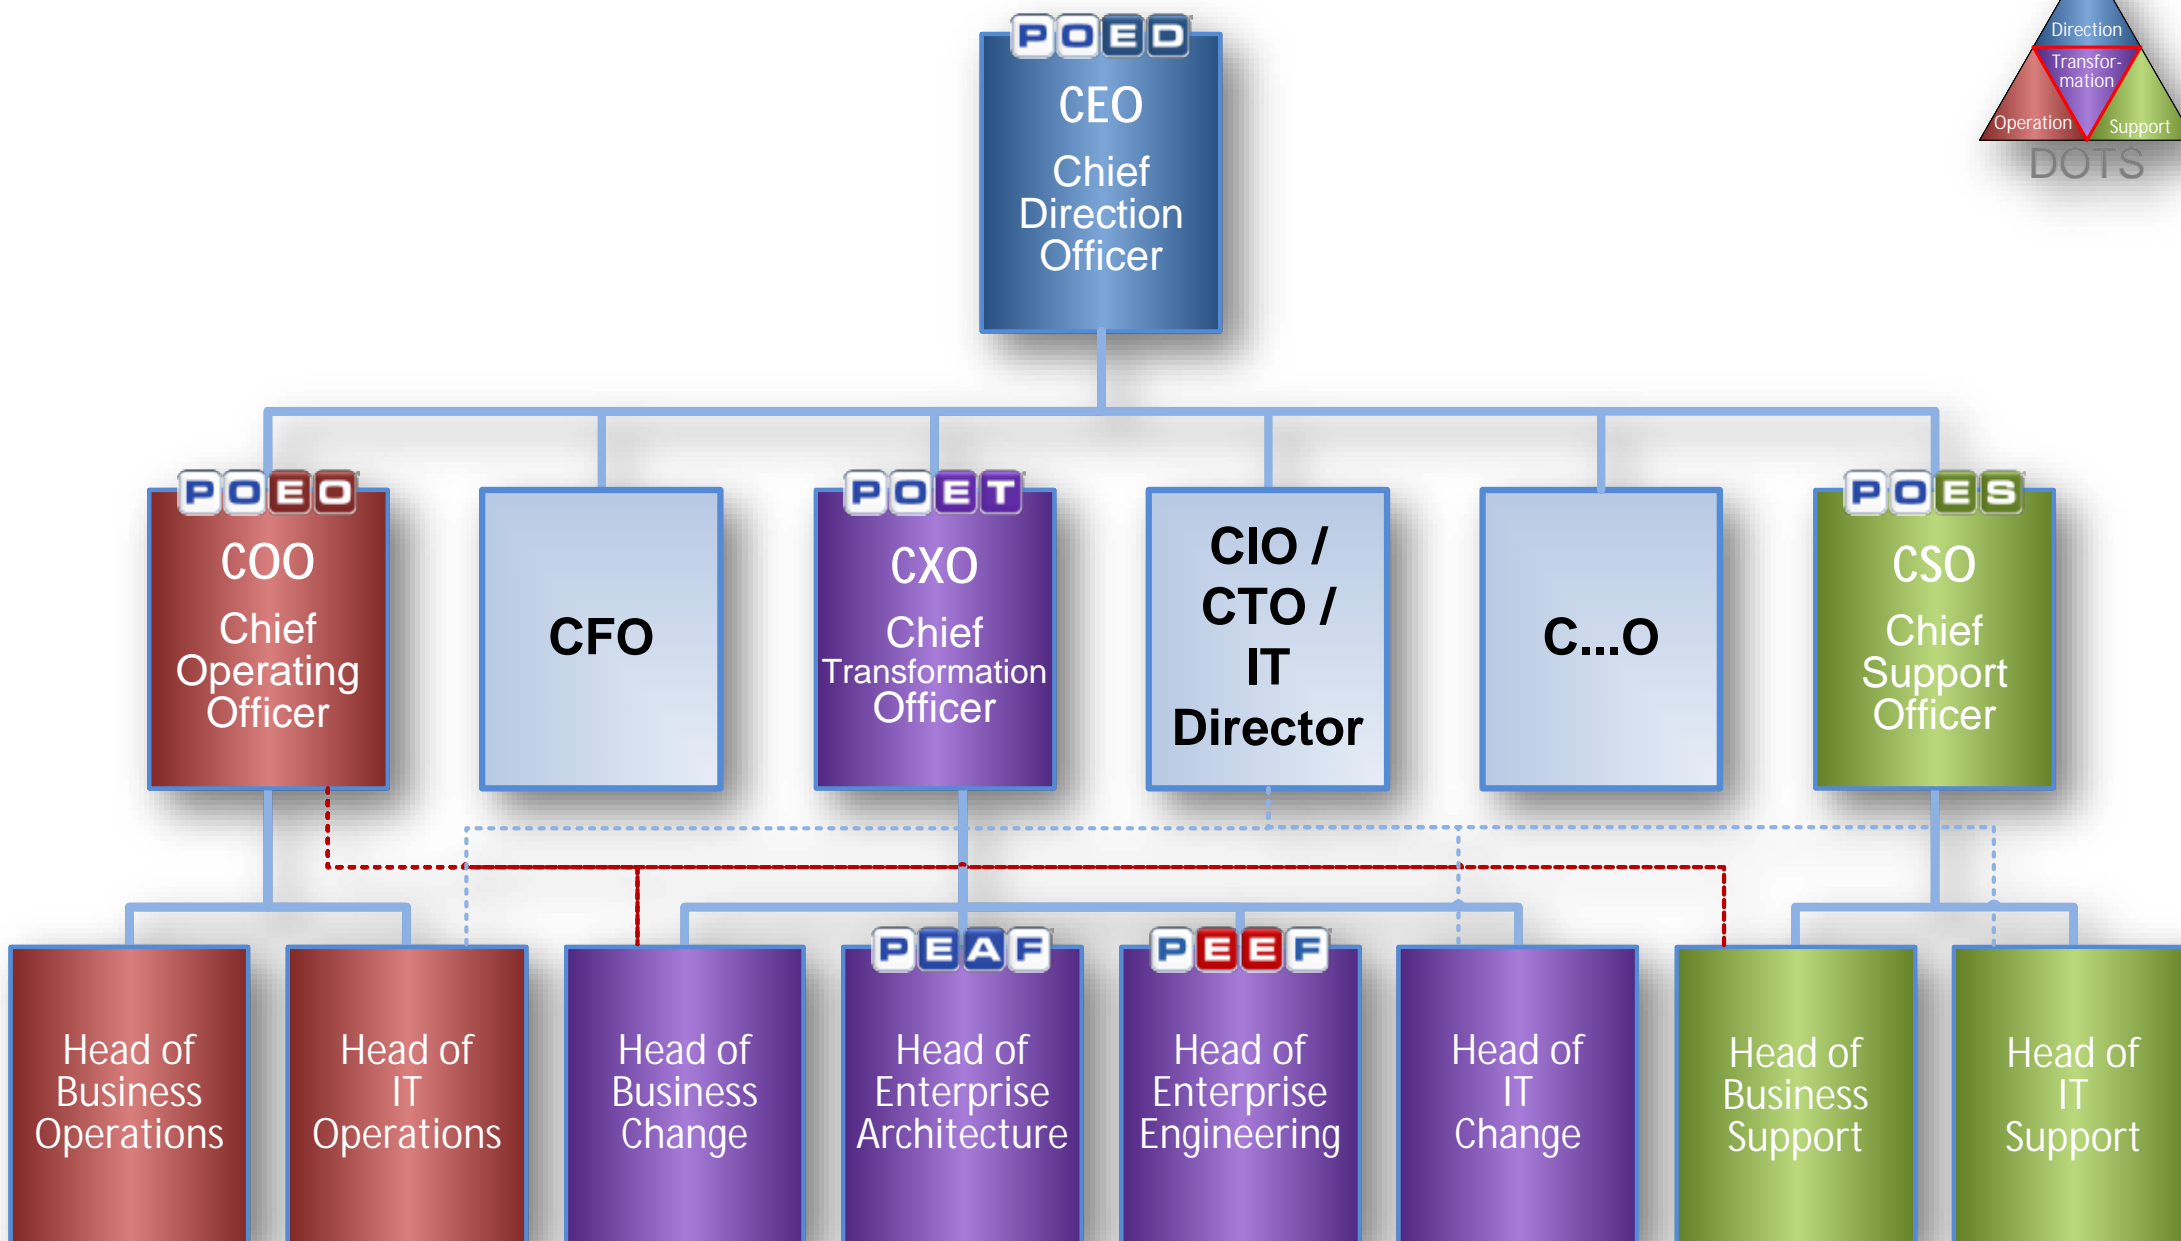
Direction
Transfor-mation
Operation
Support
DOTS

POED
CEO
Chief Direction Officer

POEO
COO
Chief Operating Officer

CFO

POET
CXO
Chief Transformation Officer

CIO / CTO / IT Director

C...O

POES
CSO
Chief Support Officer

Head of Business Operations

Head of IT Operations

Head of Business Change

PEAF
Head of Enterprise Architecture

PEEF
Head of Enterprise Engineering

Head of IT Change

Head of Business Support

Head of IT Support